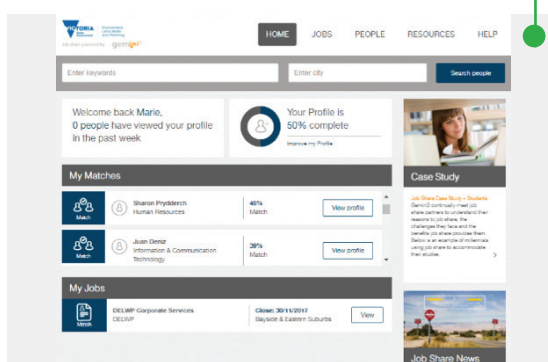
VICTORIA State Government

Environment, Land, Water and Planning

Job share powered by gemini

HOME JOBS PEOPLE RESOURCES HELP

Enter keywords

Enter city

Search people

Welcome back Marie, 0 people have viewed your profile in the past week

Your Profile is 50% complete

Improve my Profile

My Matches

Match

Sharon Prydderch
Human Resources

45%
Match

View profile

Match

Juan Demiz
Information & Communication Technology

38%
Match

View profile

My Jobs

Match

DELWP Corporate Services
DELWP

Close: 30/11/2017
Bayside & Eastern Suburbs

View

Case Study

Job Share Case Study – Students

GeminiJ continually meet job share partners to understand their reasons to job share, the challenges they face and the benefits job share provides them. Below is an example of millennials using job share to accommodate their studies.

Job Share News